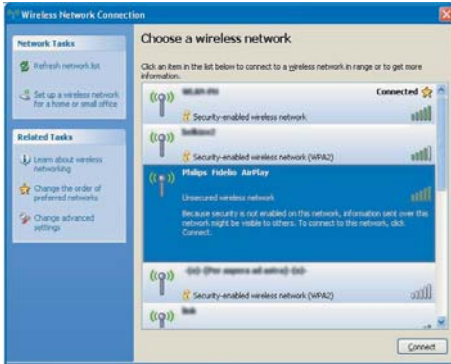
Wireless Network Connection

Network Tasks

Refresh network list

Set up a wireless network for a home or small office

Related Tasks

Learn about wireless networking

Change the order of preferred networks

Change advanced settings

Choose a wireless network

Click an item in the list below to connect to a wireless network in range or to get more information.

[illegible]

Connected

Security-enabled wireless network

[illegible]

Security-enabled wireless network (WPA2)

Philips Fidelio AirPlay

Unsecured wireless network

Because security is not enabled on this network, information sent over this network might be visible to others. To connect to this network, click Connect.

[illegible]

Security-enabled wireless network (WPA2)

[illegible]

Connect